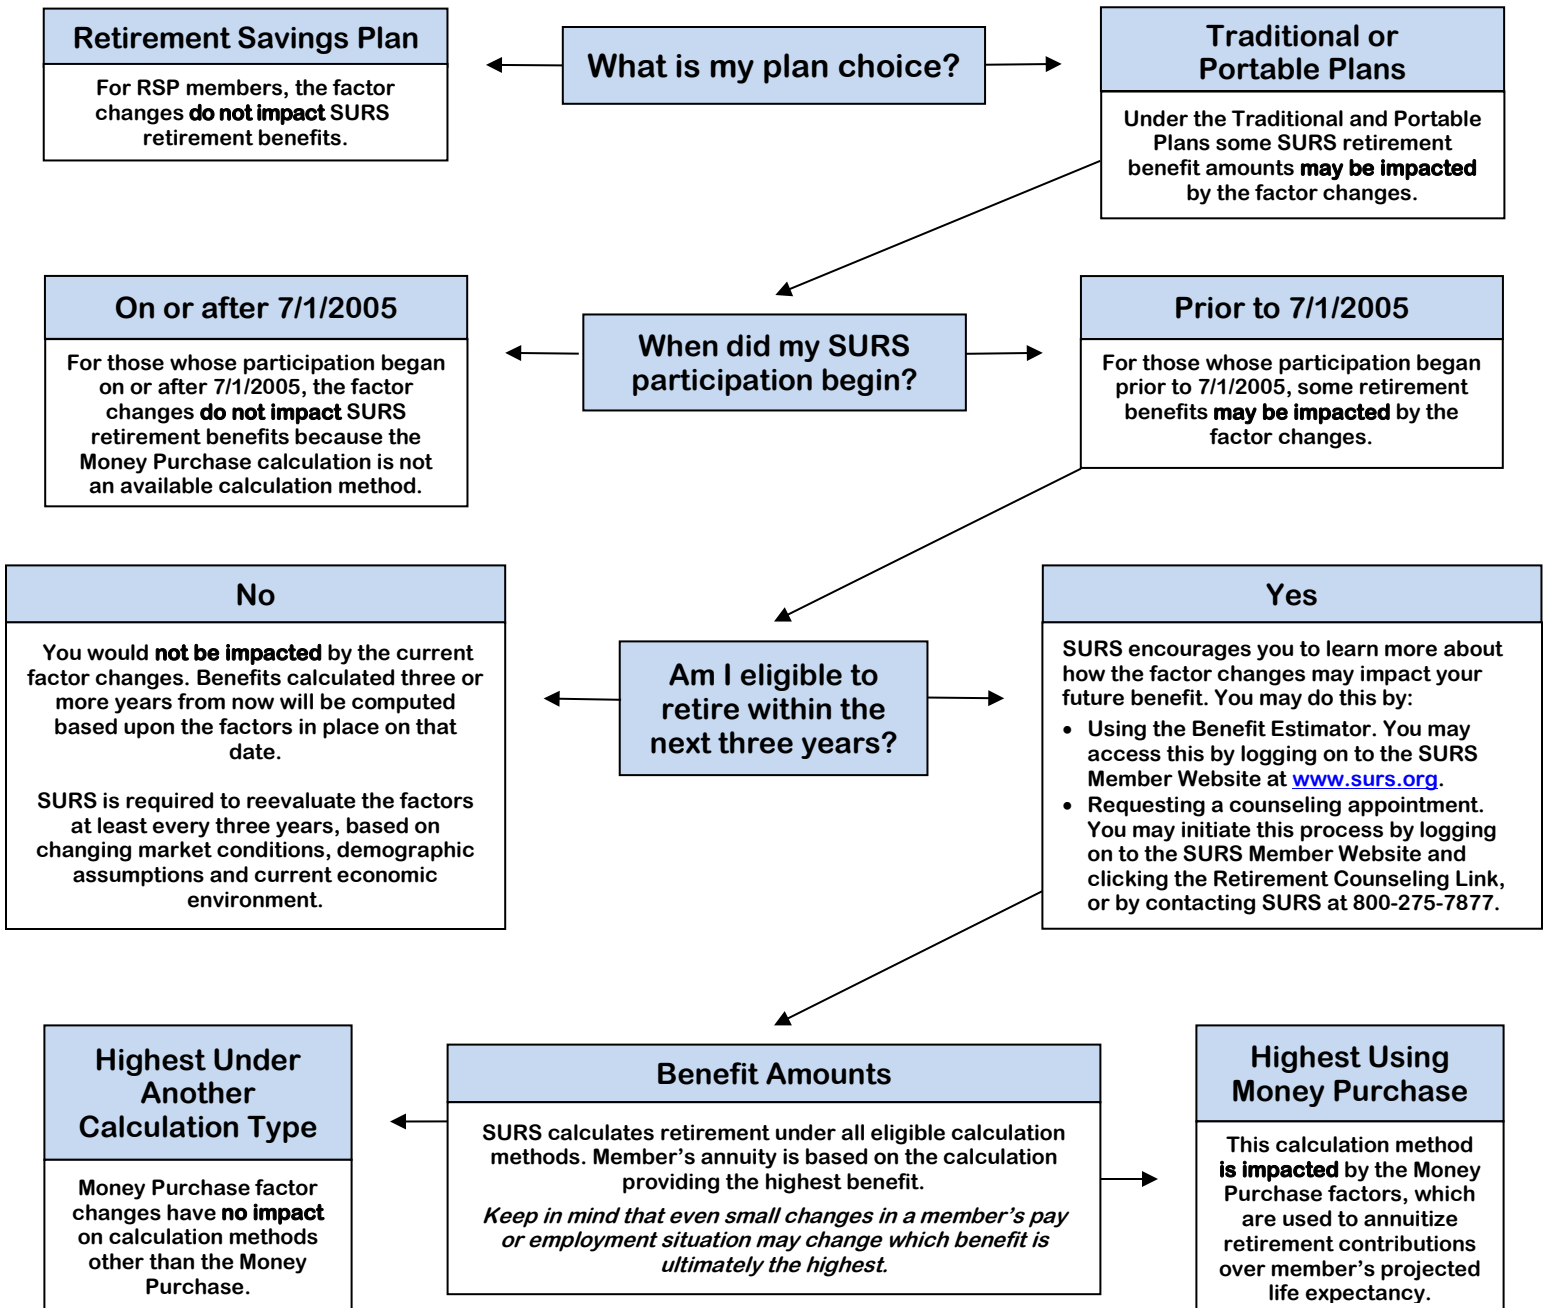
Retirement Savings Plan

For RSP members, the factor changes do not impact SURS retirement benefits.

What is my plan choice?

Traditional or Portable Plans

Under the Traditional and Portable Plans some SURS retirement benefit amounts may be impacted by the factor changes.

On or after 7/1/2005

For those whose participation began on or after 7/1/2005, the factor changes do not impact SURS retirement benefits because the Money Purchase calculation is not an available calculation method.

When did my SURS participation begin?

Prior to 7/1/2005

For those whose participation began prior to 7/1/2005, some retirement benefits may be impacted by the factor changes.

No

You would not be impacted by the current factor changes. Benefits calculated three or more years from now will be computed based upon the factors in place on that date.

SURS is required to reevaluate the factors at least every three years, based on changing market conditions, demographic assumptions and current economic environment.

Am I eligible to retire within the next three years?

Yes

SURS encourages you to learn more about how the factor changes may impact your future benefit. You may do this by:

- Using the Benefit Estimator. You may access this by logging on to the SURS Member Website at www.surs.org.
- Requesting a counseling appointment. You may initiate this process by logging on to the SURS Member Website and clicking the Retirement Counseling Link, or by contacting SURS at 800-275-7877.

Highest Under Another Calculation Type

Money Purchase factor changes have no impact on calculation methods other than the Money Purchase.

Benefit Amounts

SURS calculates retirement under all eligible calculation methods. Member's annuity is based on the calculation providing the highest benefit.

Keep in mind that even small changes in a member's pay or employment situation may change which benefit is ultimately the highest.

Highest Using Money Purchase

This calculation method is impacted by the Money Purchase factors, which are used to annuitize retirement contributions over member's projected life expectancy.